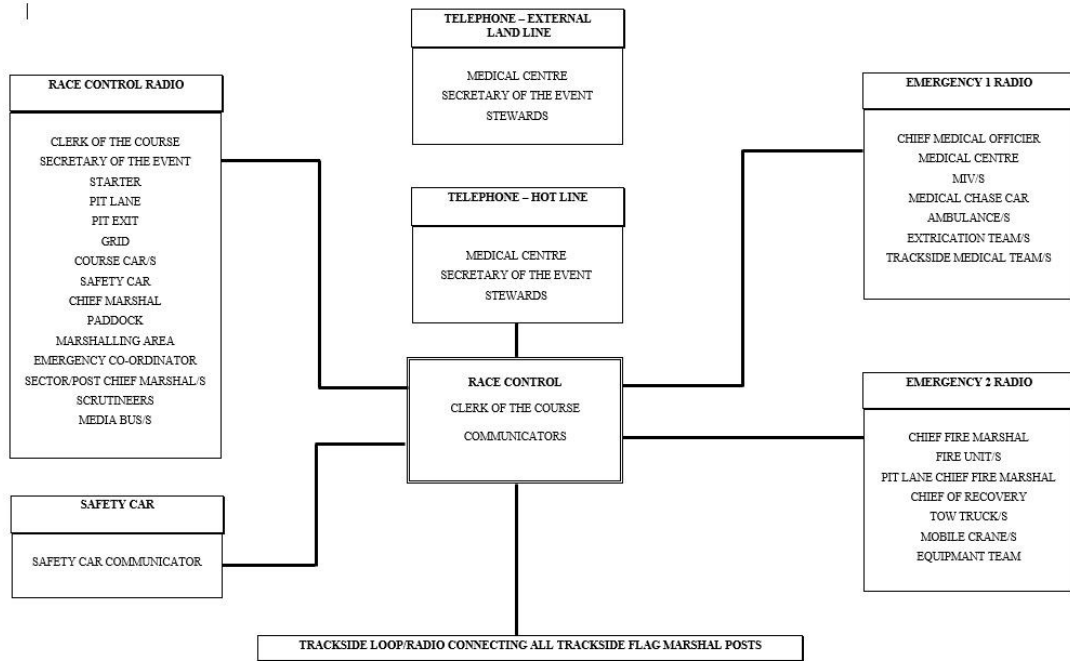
RACE CONTROL RADIO

CLERK OF THE COURSE
SECRETARY OF THE EVENT
STARTER
PIT LANE
PIT EXIT
GRID
COURSE CAR/S
SAFETY CAR
CHIEF MARSHAL
PADDOCK
MARSHALLING AREA
EMERGENCY CO-ORDINATOR
SECTOR/POST CHIEF MARSHAL/S
SCRUTINEERS
MEDIA BUS/S

TELEPHONE – EXTERNAL LAND LINE

MEDICAL CENTRE
SECRETARY OF THE EVENT
STEWARDS

TELEPHONE – HOT LINE

MEDICAL CENTRE
SECRETARY OF THE EVENT
STEWARDS

EMERGENCY 1 RADIO

CHIEF MEDICAL OFFICIER
MEDICAL CENTRE
MIV/S
MEDICAL CHASE CAR
AMBULANCE/S
EXTRICATION TEAM/S
TRACKSIDE MEDICAL TEAM/S

RACE CONTROL
CLERK OF THE COURSE
COMMUNICATORS

EMERGENCY 2 RADIO

CHIEF FIRE MARSHAL
FIRE UNIT/S
PIT LANE CHIEF FIRE MARSHAL
CHIEF OF RECOVERY
TOW TRUCK/S
MOBILE CRANE/S
EQUIPMANT TEAM

SAFETY CAR

SAFETY CAR COMMUNICATOR

TRACKSIDE LOOP/RADIO CONNECTING ALL TRACKSIDE FLAG MARSHAL POSTS